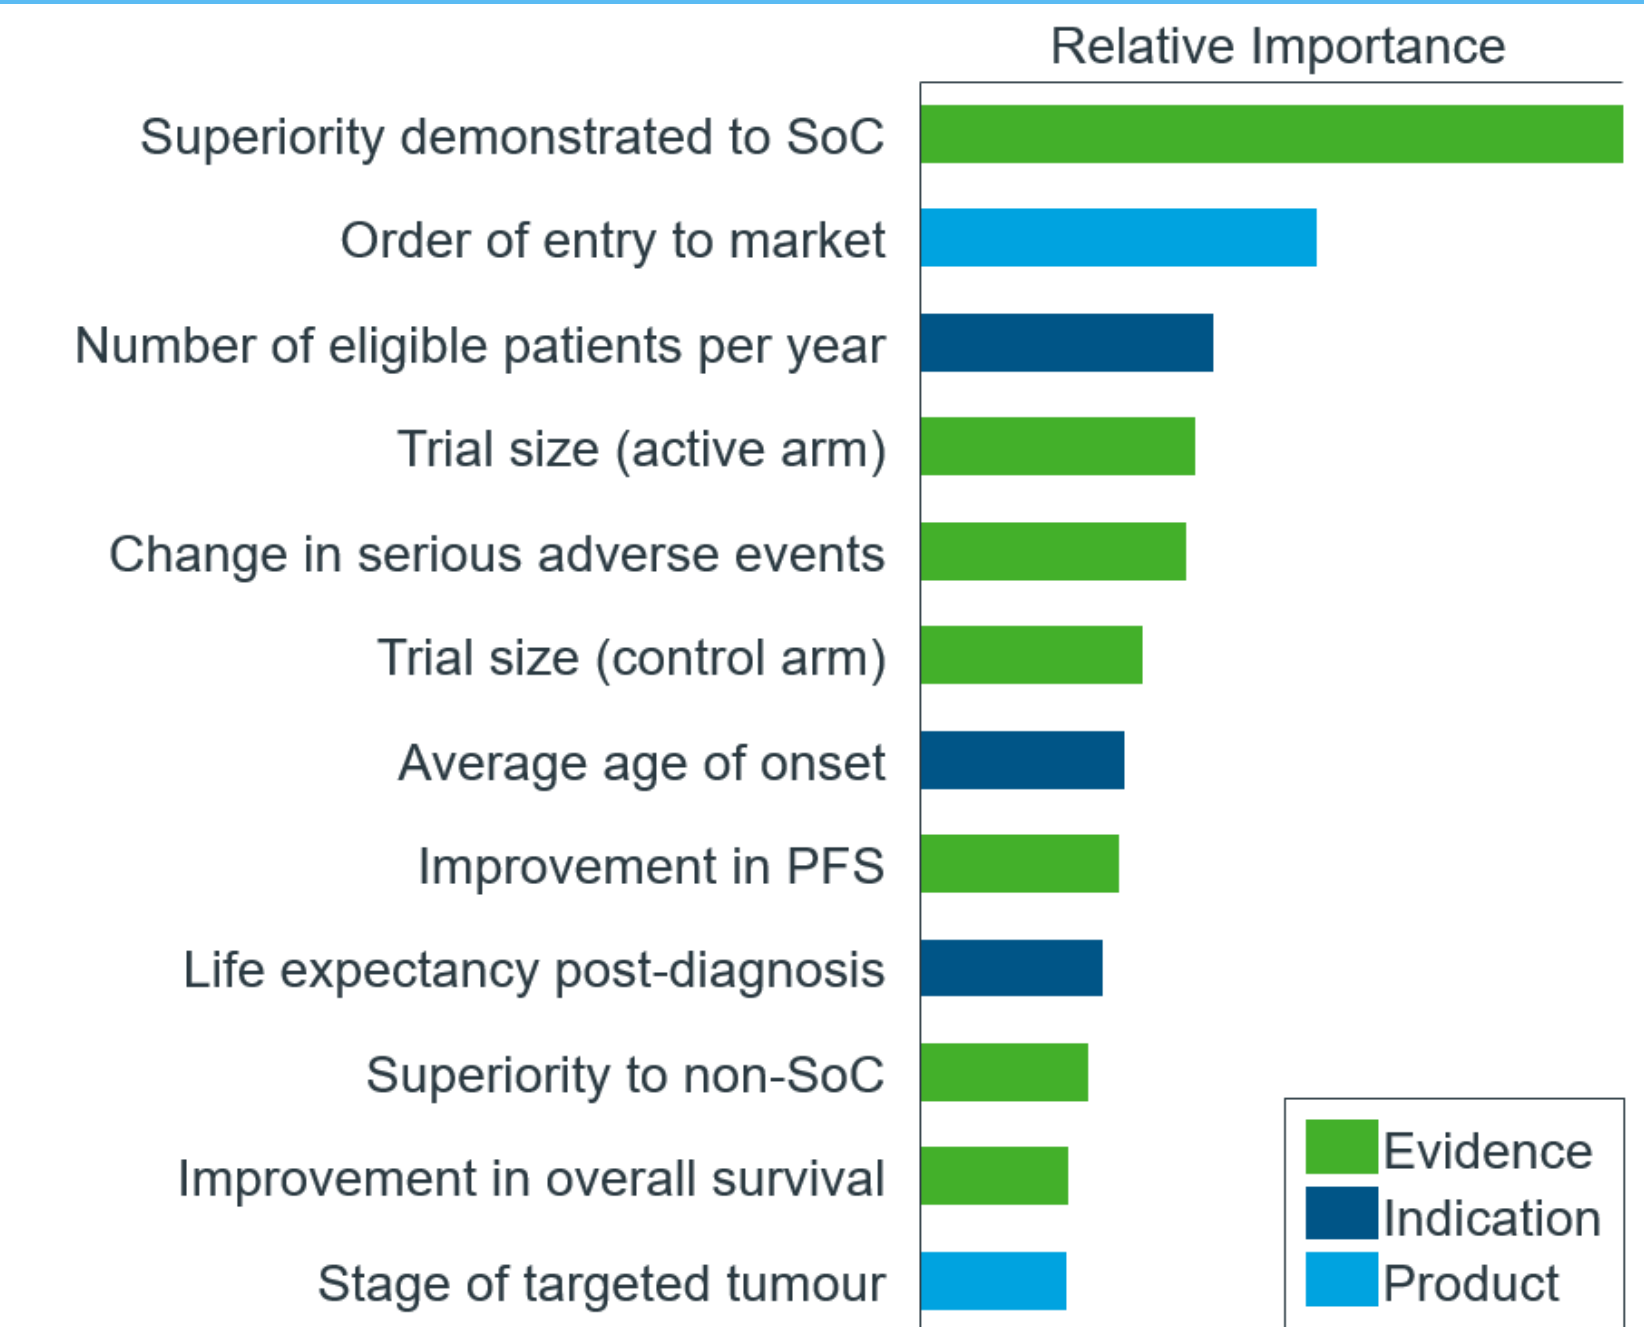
Relative Importance

Superiority demonstrated to SoC
Order of entry to market
Number of eligible patients per year
Trial size (active arm)
Change in serious adverse events
Trial size (control arm)
Average age of onset
Improvement in PFS
Life expectancy post-diagnosis
Superiority to non-SoC
Improvement in overall survival
Stage of targeted tumour

Evidence
Indication
Product